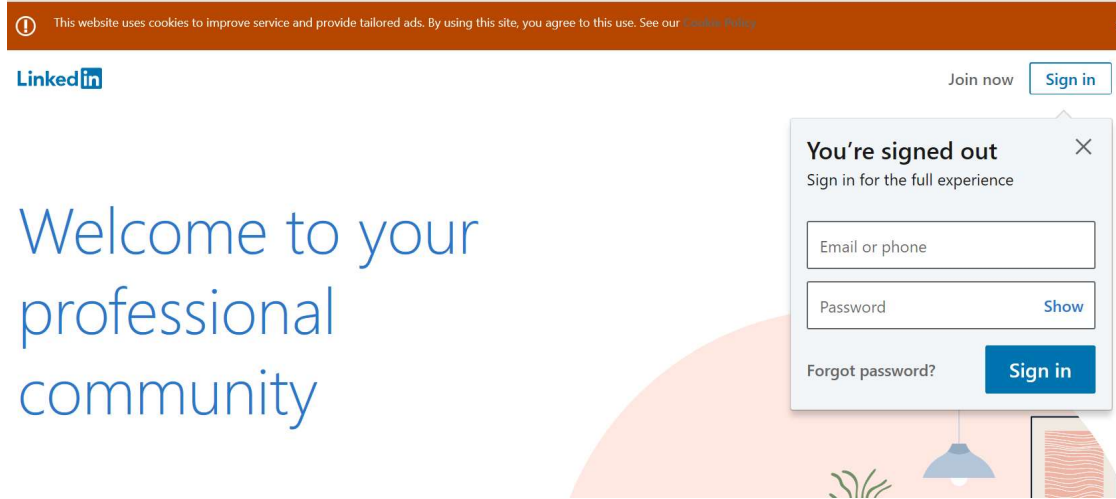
This website uses cookies to improve service and provide tailored ads. By using this site, you agree to this use. See our Cookie Policy

Linked in

Join now Sign in

You're signed out
Sign in for the full experience

Email or phone

Password Show

Forgot password? Sign in

Welcome to your professional community